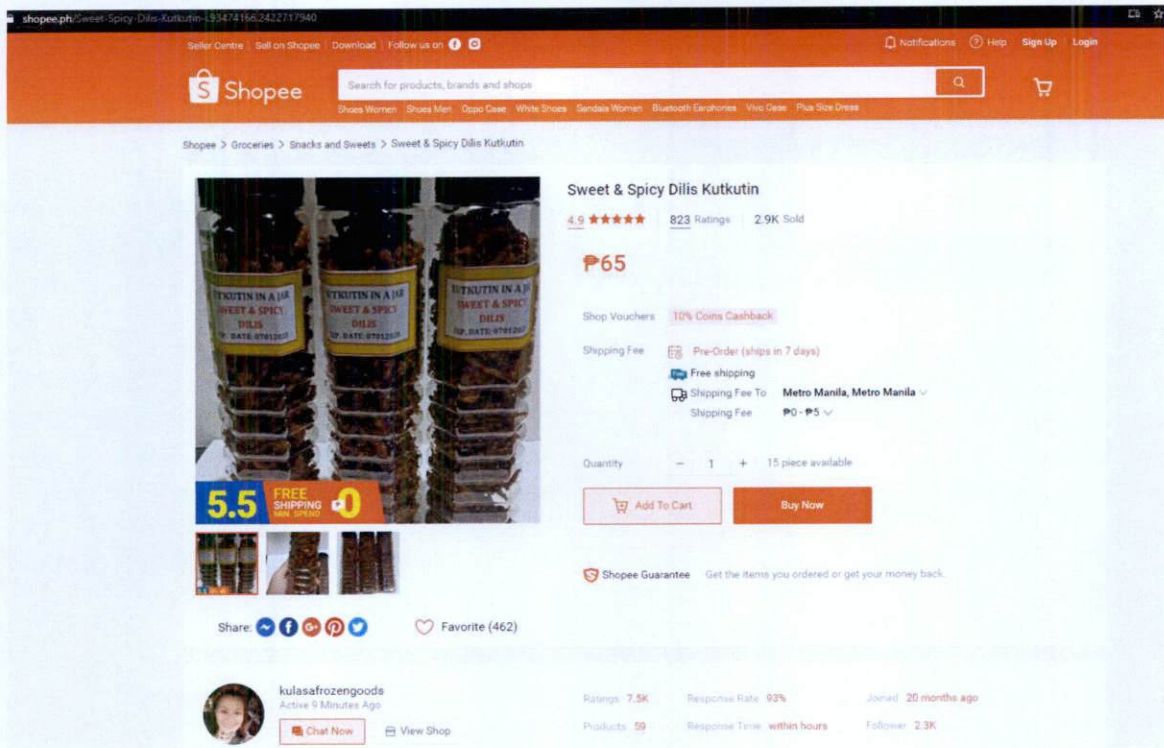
shopee.ph/Sweet-Spicy-Dilis-Kutkutin-i.93474166.2422717940

Seller Centre | Sell on Shopee | Download | Follow us on

Notifications | Help | Sign Up | Login

Shopee

Search for products, brands and shops

Shoes Women Shoes Men Oppo Case White Shoes Sandals Women Bluetooth Earphones Vivo Case Plus Size Dress

Shopee > Groceries > Snacks and Sweets > Sweet & Spicy Dilis Kutkutin

KUTKUTIN IN A JAR SWEET & SPICY DILIS EXP. DATE: 07012020

KUTKUTIN IN A JAR SWEET & SPICY DILIS EXP. DATE: 07012020

KUTKUTIN IN A JAR SWEET & SPICY DILIS EXP. DATE: 07012020

5.5 FREE SHIPPING MIN. SPEND ₱0

Sweet & Spicy Dilis Kutkutin

4.9 ★★★★★ | 823 Ratings | 2.9K Sold

₱65

Shop Vouchers 10% Coins Cashback

Shipping Fee Pre-Order (ships in 7 days)

Free shipping

Shipping Fee To Metro Manila, Metro Manila

Shipping Fee ₱0 - ₱5

Quantity − 1 + 15 piece available

Add To Cart

Buy Now

Shopee Guarantee Get the items you ordered or get your money back.

Share:

Favorite (462)

kulasafrozengoods
Active 9 Minutes Ago

Chat Now

View Shop

Ratings 7.5K

Products 59

Response Rate 93%

Response Time within hours

Joined 20 months ago

Follower 2.3K